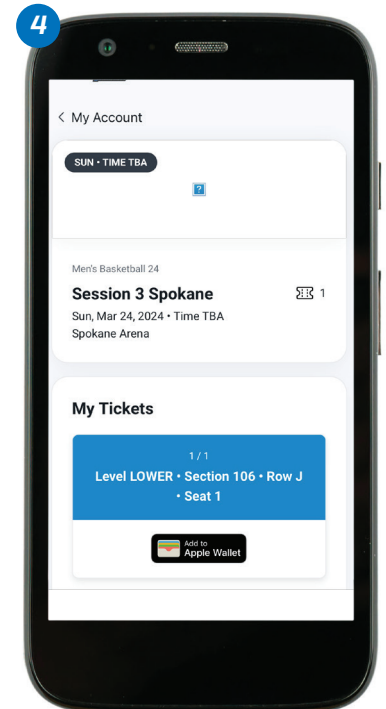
4

< My Account

SUN • TIME TBA

?

Men's Basketball 24

Session 3 Spokane

1

Sun, Mar 24, 2024 • Time TBA
Spokane Arena

My Tickets

1 / 1

Level LOWER • Section 106 • Row J • Seat 1

Add to
Apple Wallet